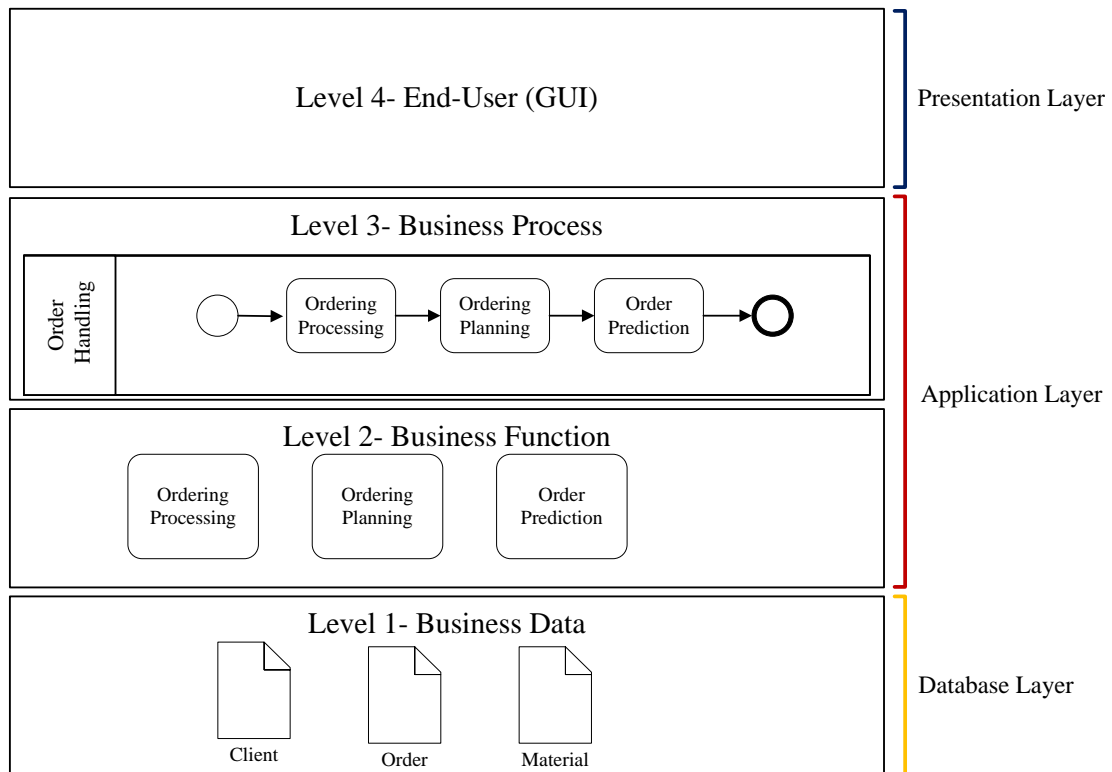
Level 4- End-User (GUI)

Presentation Layer

Level 3- Business Process

Order Handling

Ordering Processing

Ordering Planning

Order Prediction

Application Layer

Level 2- Business Function

Ordering Processing

Ordering Planning

Order Prediction

Level 1- Business Data

Client

Order

Material

Database Layer